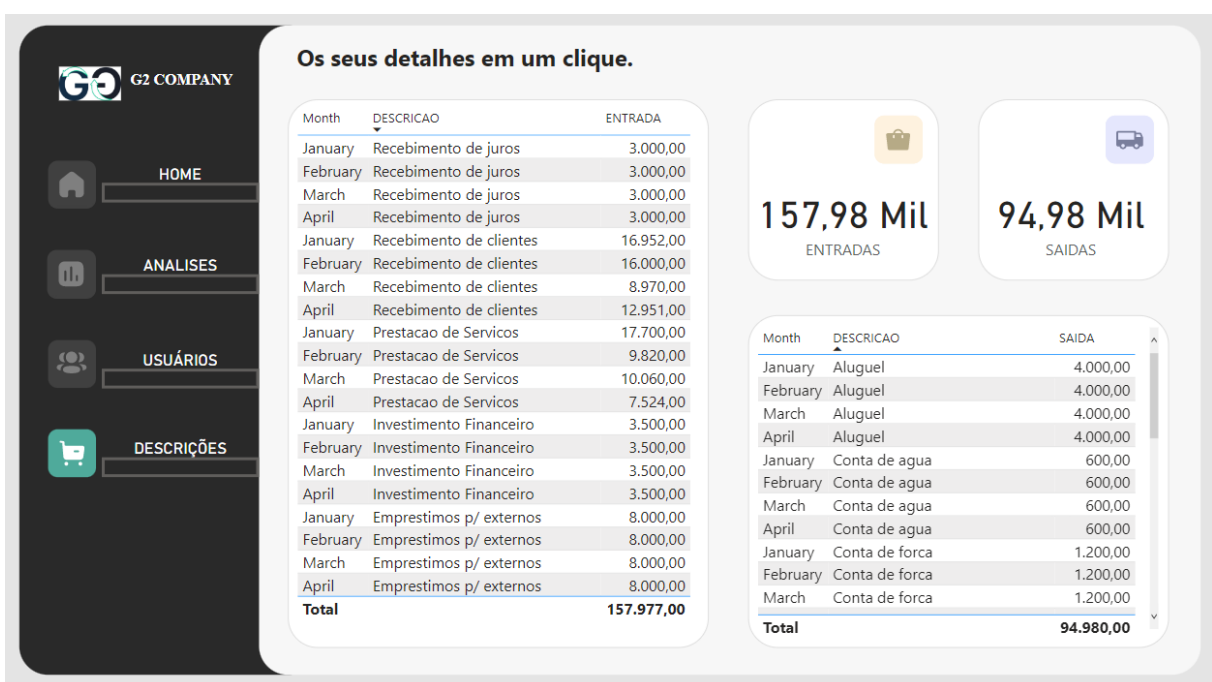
G2 COMPANY

HOME

ANALISES

USUÁRIOS

DESCRIÇÕES

Os seus detalhes em um clique.

| Month | DESCRICAO | ENTRADA |
|---|---|---|
| January | Recebimento de juros | 3.000,00 |
| February | Recebimento de juros | 3.000,00 |
| March | Recebimento de juros | 3.000,00 |
| April | Recebimento de juros | 3.000,00 |
| January | Recebimento de clientes | 16.952,00 |
| February | Recebimento de clientes | 16.000,00 |
| March | Recebimento de clientes | 8.970,00 |
| April | Recebimento de clientes | 12.951,00 |
| January | Prestacao de Servicos | 17.700,00 |
| February | Prestacao de Servicos | 9.820,00 |
| March | Prestacao de Servicos | 10.060,00 |
| April | Prestacao de Servicos | 7.524,00 |
| January | Investimento Financeiro | 3.500,00 |
| February | Investimento Financeiro | 3.500,00 |
| March | Investimento Financeiro | 3.500,00 |
| April | Investimento Financeiro | 3.500,00 |
| January | Emprestimos p/ externos | 8.000,00 |
| February | Emprestimos p/ externos | 8.000,00 |
| March | Emprestimos p/ externos | 8.000,00 |
| April | Emprestimos p/ externos | 8.000,00 |
| Total | | 157.977,00 |

157,98 Mil
ENTRADAS

94,98 Mil
SAIDAS

| Month | DESCRICAO | SAIDA |
|---|---|---|
| January | Aluguel | 4.000,00 |
| February | Aluguel | 4.000,00 |
| March | Aluguel | 4.000,00 |
| April | Aluguel | 4.000,00 |
| January | Conta de agua | 600,00 |
| February | Conta de agua | 600,00 |
| March | Conta de agua | 600,00 |
| April | Conta de agua | 600,00 |
| January | Conta de forca | 1.200,00 |
| February | Conta de forca | 1.200,00 |
| March | Conta de forca | 1.200,00 |
| Total | | 94.980,00 |